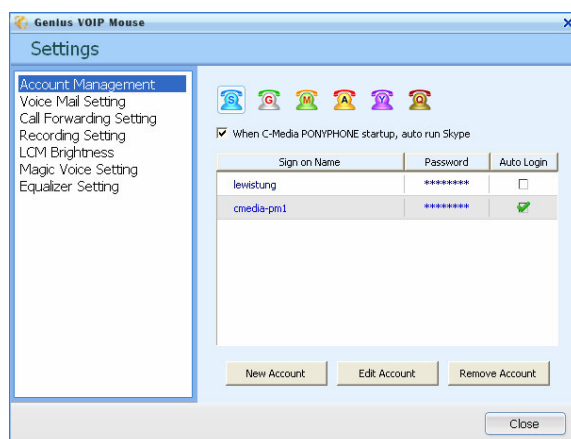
Genius VOIP Mouse

Settings

Account Management
Voice Mail Setting
Call Forwarding Setting
Recording Setting
LCM Brightness
Magic Voice Setting
Equalizer Setting

S G M A Y Q

When C-Media PONYPHONE startup, auto run Skype

| Sign on Name | Password | Auto Login |
|---|---|---|
| lewistung | ******** | |
| cmedia-pm1 | ******** | |

New Account
Edit Account
Remove Account

Close